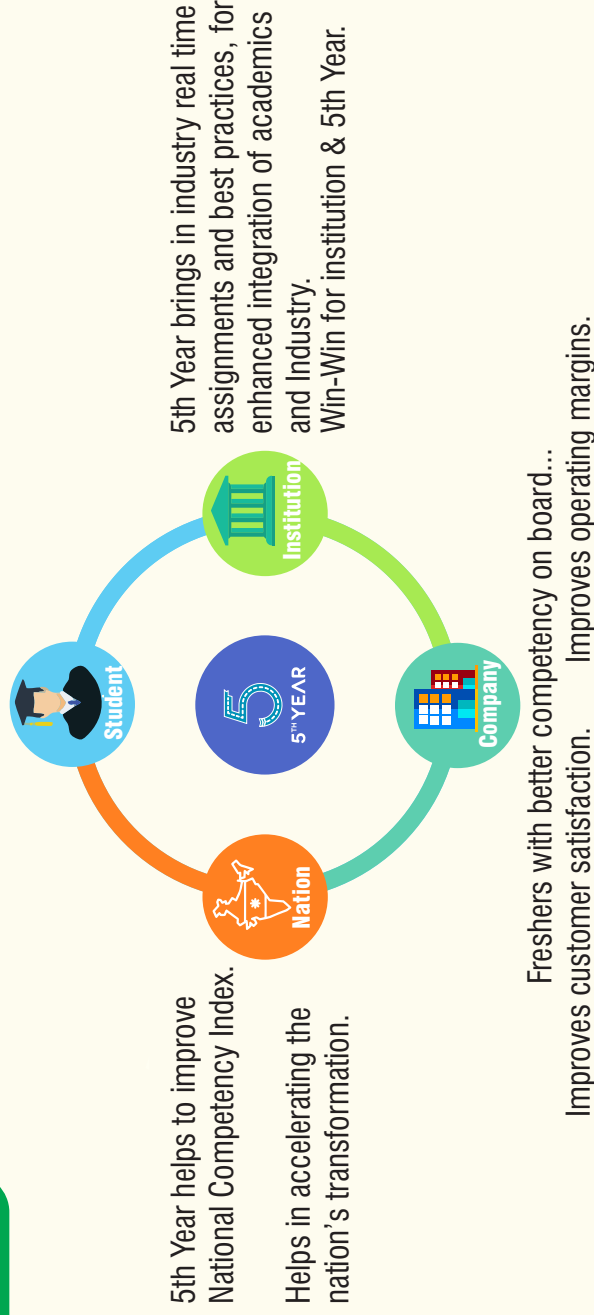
5th Year brings in industry real time assignments and best practices, for enhanced integration of academics and Industry.
Win-Win for institution & 5th Year.

Institution

Student

5
5TH YEAR

Company

Nation

Freshers with better competency on board...
Improves customer satisfaction. Improves operating margins.

5th Year helps to improve National Competency Index.

Helps in accelerating the nation's transformation.